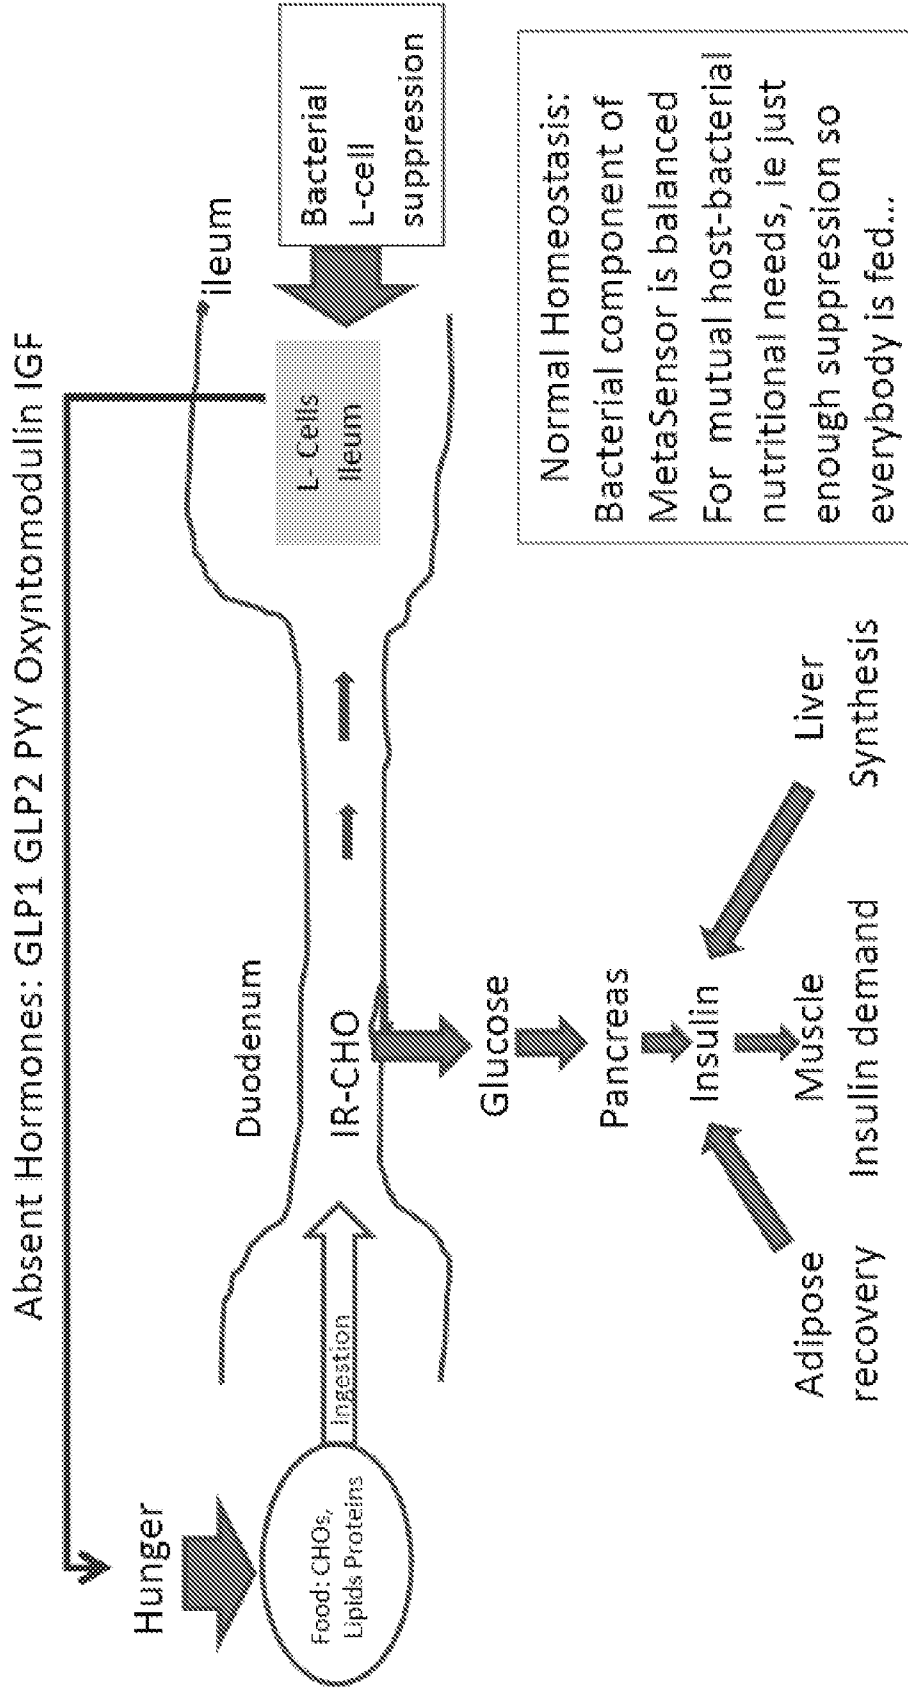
Absent Hormones: GLP1 GLP2 PYY Oxyntomodulin IGF

Hunger

Food: CHOs, Lipids Proteins

Ingestion

Duodenum

IR-CHO

ileum

L- Cells ileum

Bacterial L-cell suppression

Glucose

Pancreas

Insulin

Muscle Insulin demand

Adipose recovery

Liver Synthesis

Normal Homeostasis: Bacterial component of MetaSensor is balanced For mutual host-bacterial nutritional needs, ie just enough suppression so everybody is fed...